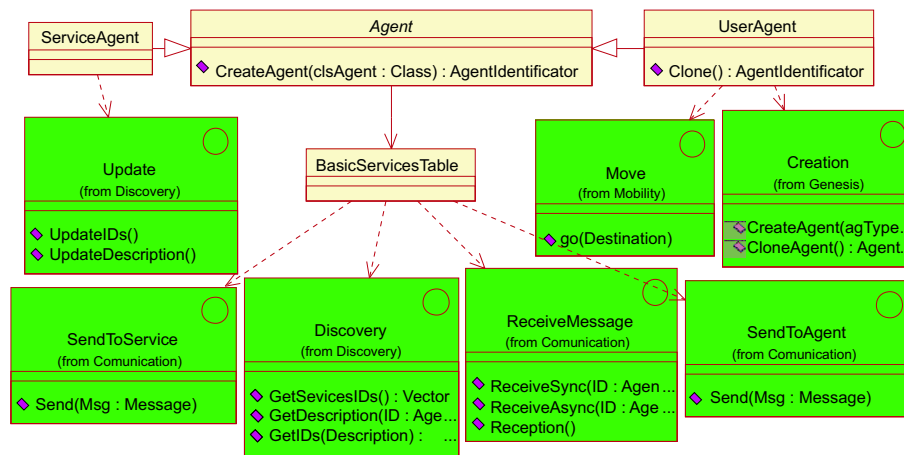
ServiceAgent

Agent

CreateAgent(clsAgent : Class) : AgentIdentificator

UserAgent

Clone() : AgentIdentificator

Update
(from Discovery)

UpdateIDs()
UpdateDescription()

BasicServicesTable

Move
(from Mobility)

go(Destination)

Creation
(from Genesis)

CreateAgent(agType...
CloneAgent() : Agent...

SendToService
(from Comunication)

Send(Msg : Message)

Discovery
(from Discovery)

GetSevicesIDs() : Vector
GetDescription(ID : Age...
GetIDs(Description) : ...

ReceiveMessage
(from Comunication)

ReceiveSync(ID : Agen...
ReceiveAsync(ID : Age...
Reception()

SendToAgent
(from Comunication)

Send(Msg : Message)